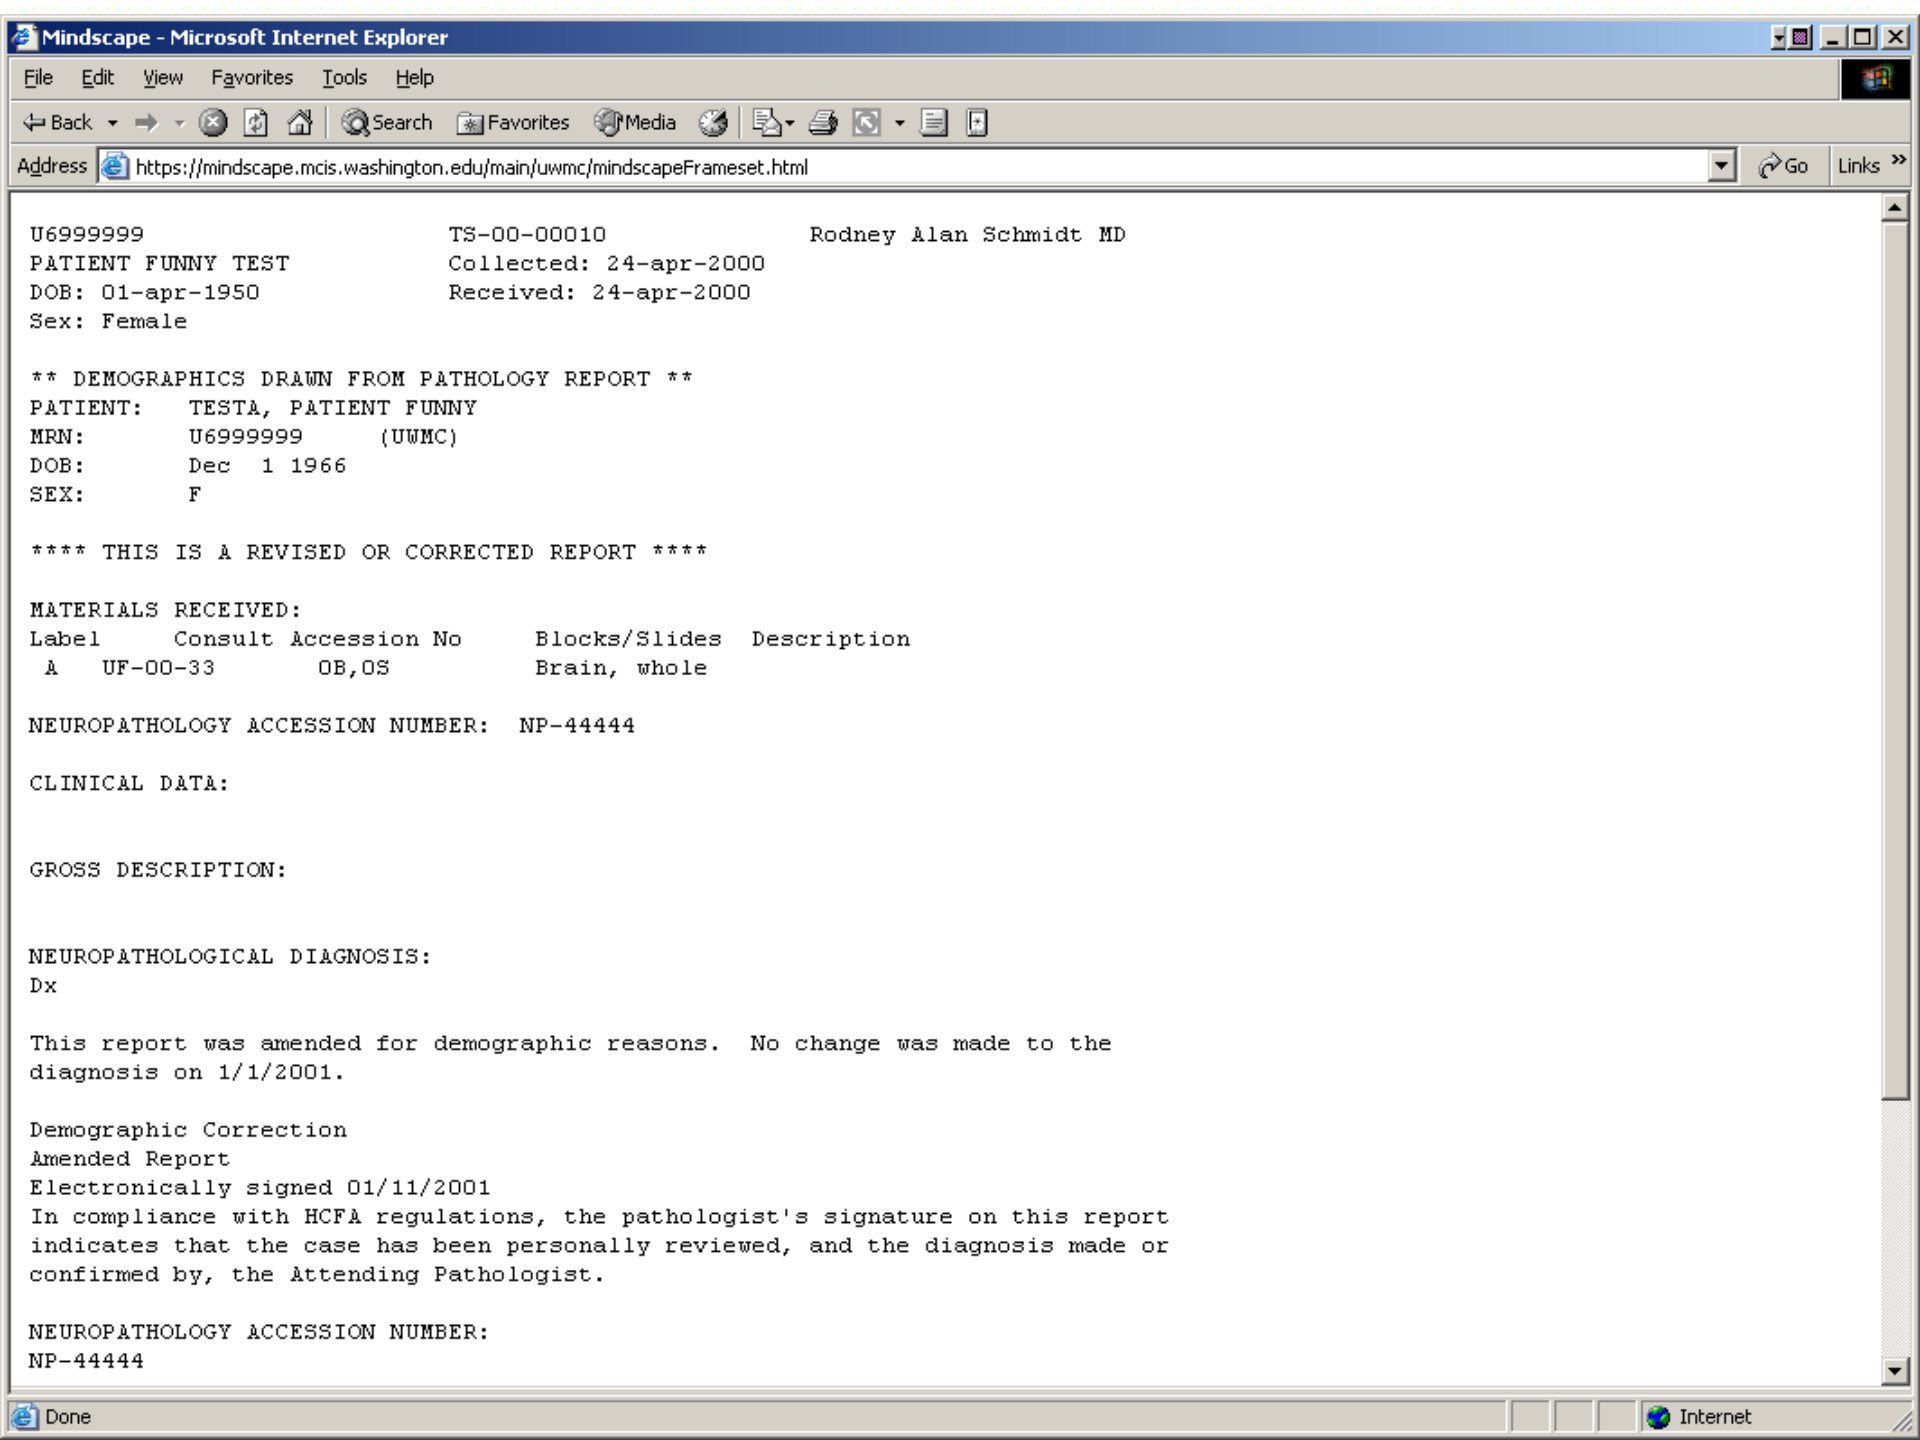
Mindscape - Microsoft Internet Explorer

File Edit View Favorites Tools Help

Back Search Favorites Media

Address https://mindscape.mcis.washington.edu/main/uwmc/mindscapeFrameset.html Go Links

U6999999 TS-00-00010 Rodney Alan Schmidt MD
PATIENT FUNNY TEST Collected: 24-apr-2000
DOB: 01-apr-1950 Received: 24-apr-2000
Sex: Female

** DEMOGRAPHICS DRAWN FROM PATHOLOGY REPORT **
PATIENT: TESTA, PATIENT FUNNY
MRN: U6999999 (UWMC)
DOB: Dec 1 1966
SEX: F

**** THIS IS A REVISED OR CORRECTED REPORT ****

MATERIALS RECEIVED:

| Label | Consult Accession No | Blocks/Slides | Description |
|---|---|---|---|
| A | UF-00-33 | 0B,0S | Brain, whole |

NEUROPATHOLOGY ACCESSION NUMBER: NP-44444

CLINICAL DATA:

GROSS DESCRIPTION:

NEUROPATHOLOGICAL DIAGNOSIS:
Dx

This report was amended for demographic reasons. No change was made to the diagnosis on 1/1/2001.

Demographic Correction
Amended Report
Electronically signed 01/11/2001
In compliance with HCFA regulations, the pathologist's signature on this report indicates that the case has been personally reviewed, and the diagnosis made or confirmed by, the Attending Pathologist.

NEUROPATHOLOGY ACCESSION NUMBER:
NP-44444

Done Internet